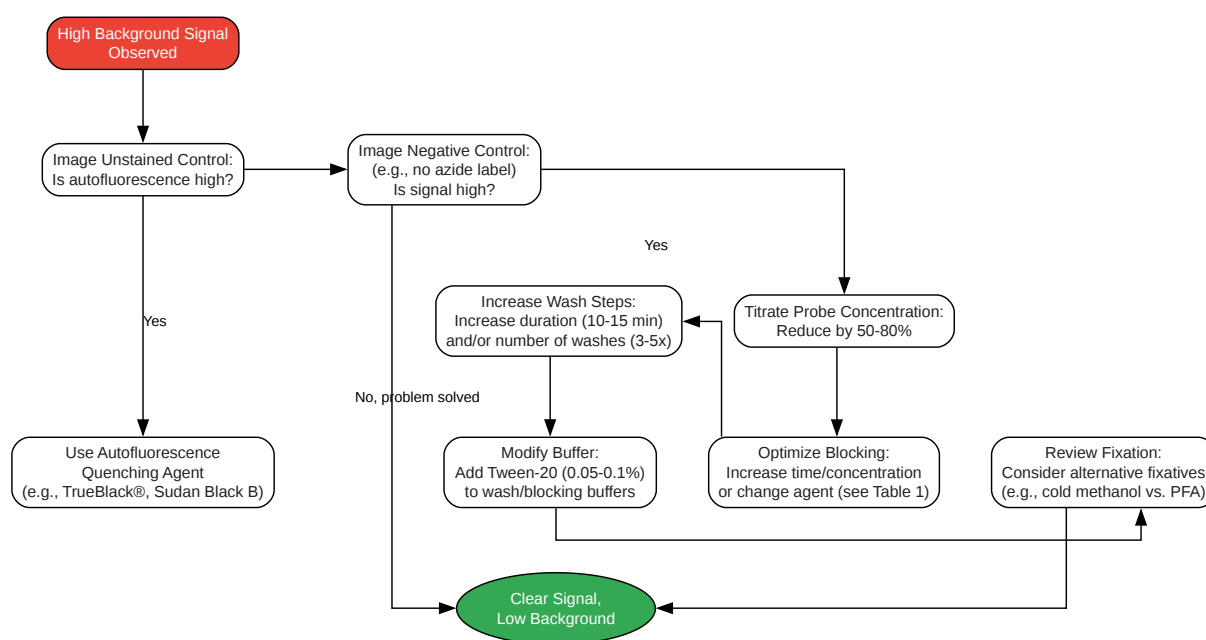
High Background Signal Observed

Image Unstained Control: Is autofluorescence high?

Image Negative Control: (e.g., no azide label) Is signal high?

Yes

Yes

Increase Wash Steps: Increase duration (10-15 min) and/or number of washes (3-5x)

Titrate Probe Concentration: Reduce by 50-80%

No, problem solved

Use Autofluorescence Quenching Agent (e.g., TrueBlack®, Sudan Black B)

Modify Buffer: Add Tween-20 (0.05-0.1%) to wash/blocking buffers

Optimize Blocking: Increase time/concentration or change agent (see Table 1)

Review Fixation: Consider alternative fixatives (e.g., cold methanol vs. PFA)

Clear Signal, Low Background